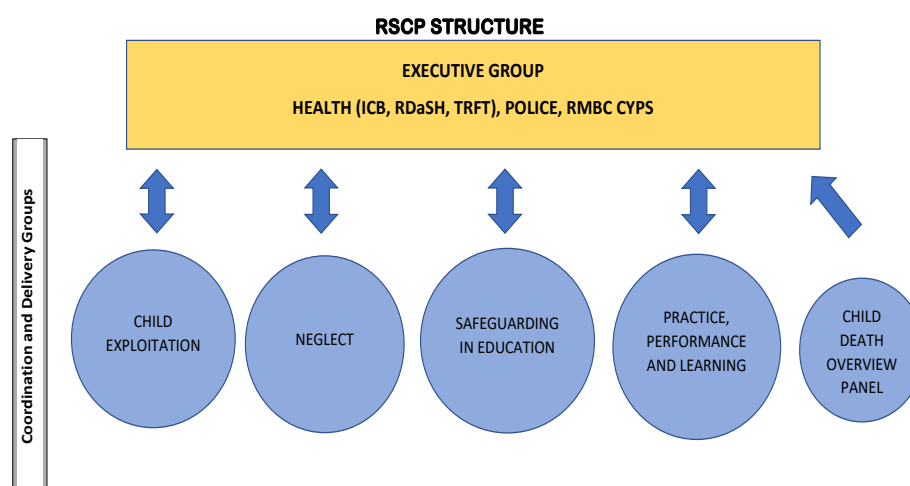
RSCP STRUCTURE

EXECUTIVE GROUP

HEALTH (ICB, RDaSH, TRFT), POLICE, RMBC CYPS

Coordination and Delivery Groups

CHILD EXPLOITATION

NEGLECT

SAFEGUARDING IN EDUCATION

PRACTICE, PERFORMANCE AND LEARNING

CHILD DEATH OVERVIEW PANEL